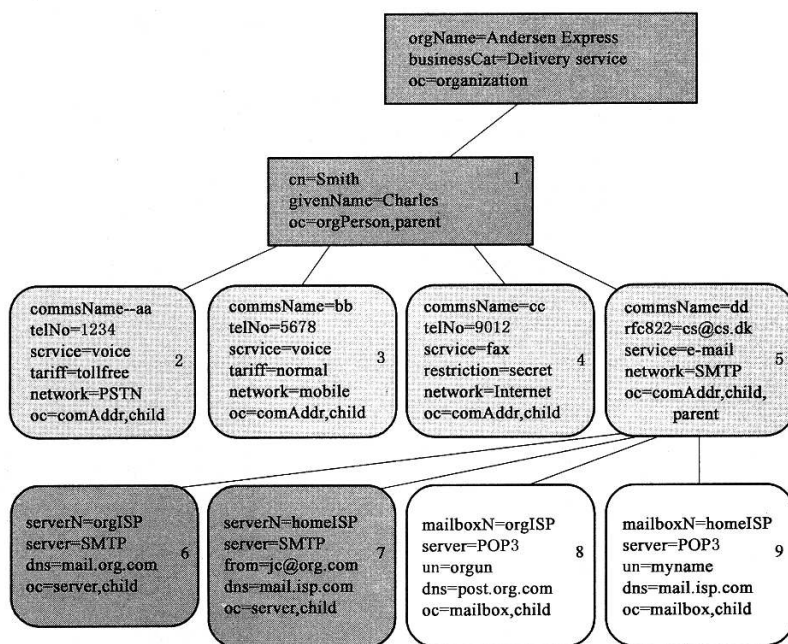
orgName=Andersen Express
businessCat=Delivery service
oc=organization

cn=Smith
givenName=Charles
oc=orgPerson,parent
1

commsName--aa
telNo=1234
scrvice=voice
tariff=tollfree
network=PSTN
oc=comAddr,child
2

commsName=bb
telNo=5678
scrvice=voice
tariff=normal
network=mobile
oc=comAddr,child
3

commsName=cc
telNo=9012
scrvice=fax
restriction=secret
network=Internet
oc=comAddr,child
4

commsName=dd
rfc822=cs@cs.dk
service=e-mail
network=SMTP
oc=comAddr,child, parent
5

serverN=orgISP
server=SMTP
dns=mail.org.com
oc=server,child
6

serverN=homeISP
server=SMTP
from=jc@org.com
dns=mail.isp.com
oc=server,child
7

mailboxN=orgISP
server=POP3
un=orgun
dns=post.org.com
oc=mailbox,child
8

mailboxN=homeISP
server=POP3
un=myname
dns=mail.isp.com
oc=mailbox,child
9